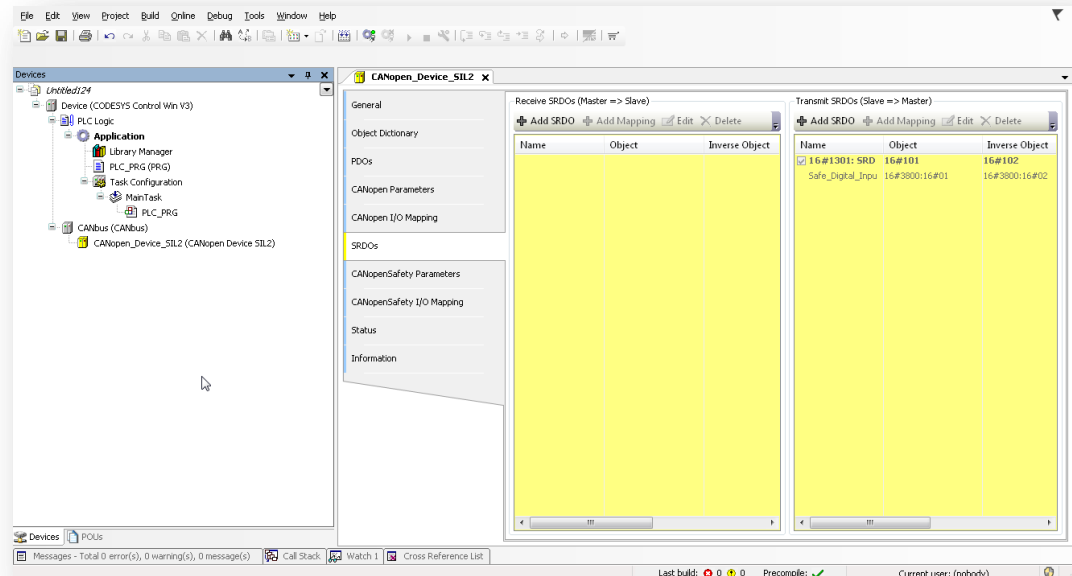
File Edit View Project Build Online Debug Tools Window Help

Devices

Untitled124
Device (CODESYS Control Win V3)
PLC Logic
Application
Library Manager
PLC_PRG (PRG)
Task Configuration
MainTask
PLC_PRG
CANbus (CANbus)
CANopen_Device_SIL2 (CANopen Device SIL2)

Devices POUs

CANopen_Device_SIL2

General
Object Dictionary
PDOs
CANopen Parameters
CANopen I/O Mapping
SRDOs
CANopenSafety Parameters
CANopenSafety I/O Mapping
Status
Information

Receive SRDOs (Master => Slave)
Add SRDO Add Mapping Edit Delete

| Name | Object | Inverse Object |
|---|---|---|

Transmit SRDOs (Slave => Master)
Add SRDO Add Mapping Edit Delete

| Name | Object | Inverse Object |
|---|---|---|
| 16#1301: SRD | 16#101 | 16#102 |
| Safe_Digital_Inpu | 16#3800:16#01 | 16#3800:16#02 |

Messages - Total 0 error(s), 0 warning(s), 0 message(s) Call Stack Watch 1 Cross Reference List

Last build: 0 0 Precompile: ✓ Current user: (nobody)